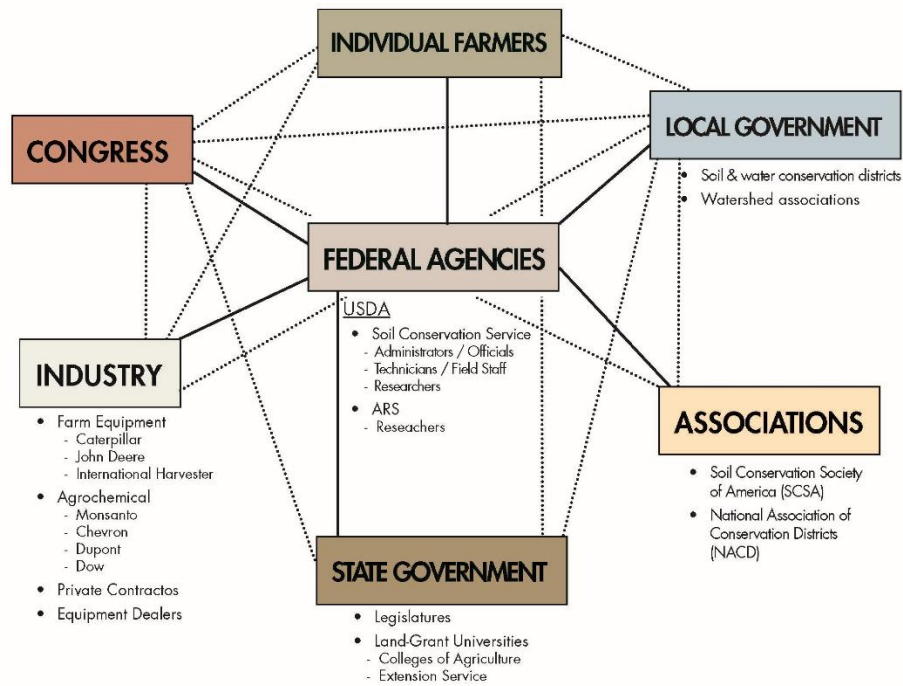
INDIVIDUAL FARMERS

CONGRESS

LOCAL GOVERNMENT

• Soil & water conservation districts
• Watershed associations

FEDERAL AGENCIES

USDA
• Soil Conservation Service
- Administrators / Officials
- Technicians / Field Staff
- Researchers
• ARS
- Reseachers

INDUSTRY

• Farm Equipment
- Caterpillar
- John Deere
- International Harvester
• Agrochemical
- Monsanto
- Chevron
- Dupont
- Dow
• Private Contractos
• Equipment Dealers

ASSOCIATIONS

• Soil Conservation Society of America (SCSA)
• National Association of Conservation Districts (NACD)

STATE GOVERNMENT

• Legislatures
• Land-Grant Universities
- Colleges of Agriculture
- Extension Service